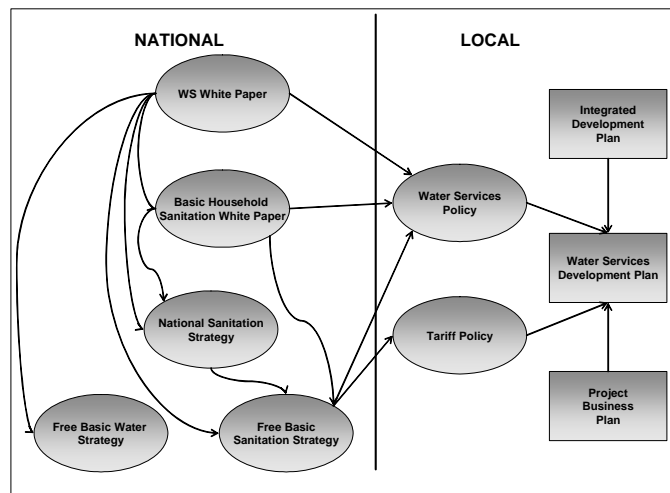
NATIONAL

LOCAL

WS White Paper

Basic Household Sanitation White Paper

National Sanitation Strategy

Free Basic Water Strategy

Free Basic Sanitation Strategy

Water Services Policy

Tariff Policy

Integrated Development Plan

Water Services Development Plan

Project Business Plan